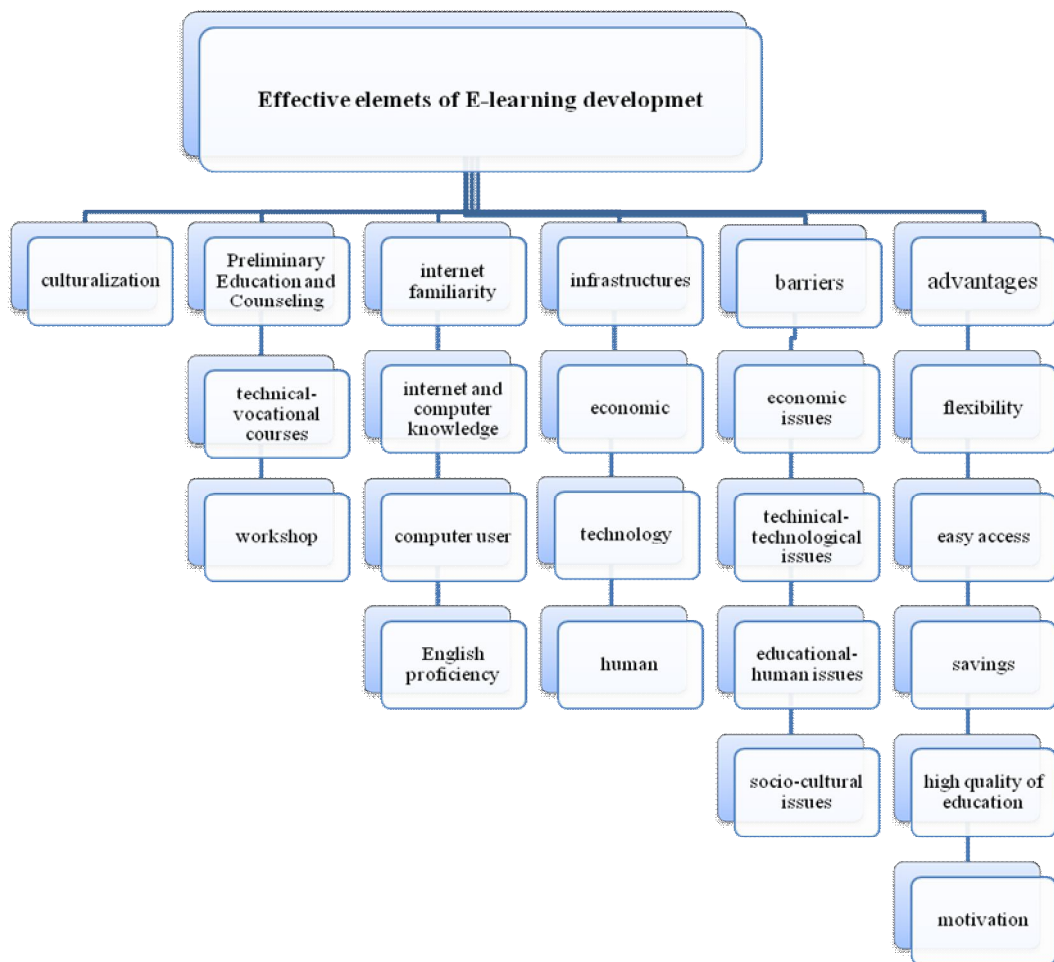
Effective elemets of E-learning developmet

culturalization

Preliminary Education and Counseling

technical-vocational courses

workshop

internet familiarity

internet and computer knowledge

computer user

English proficiency

infrastructures

economic

technology

human

barriers

economic issues

techinical-technological issues

educational-human issues

socio-cultural issues

advantages

flexibility

easy access

savings

high quality of education

motivation